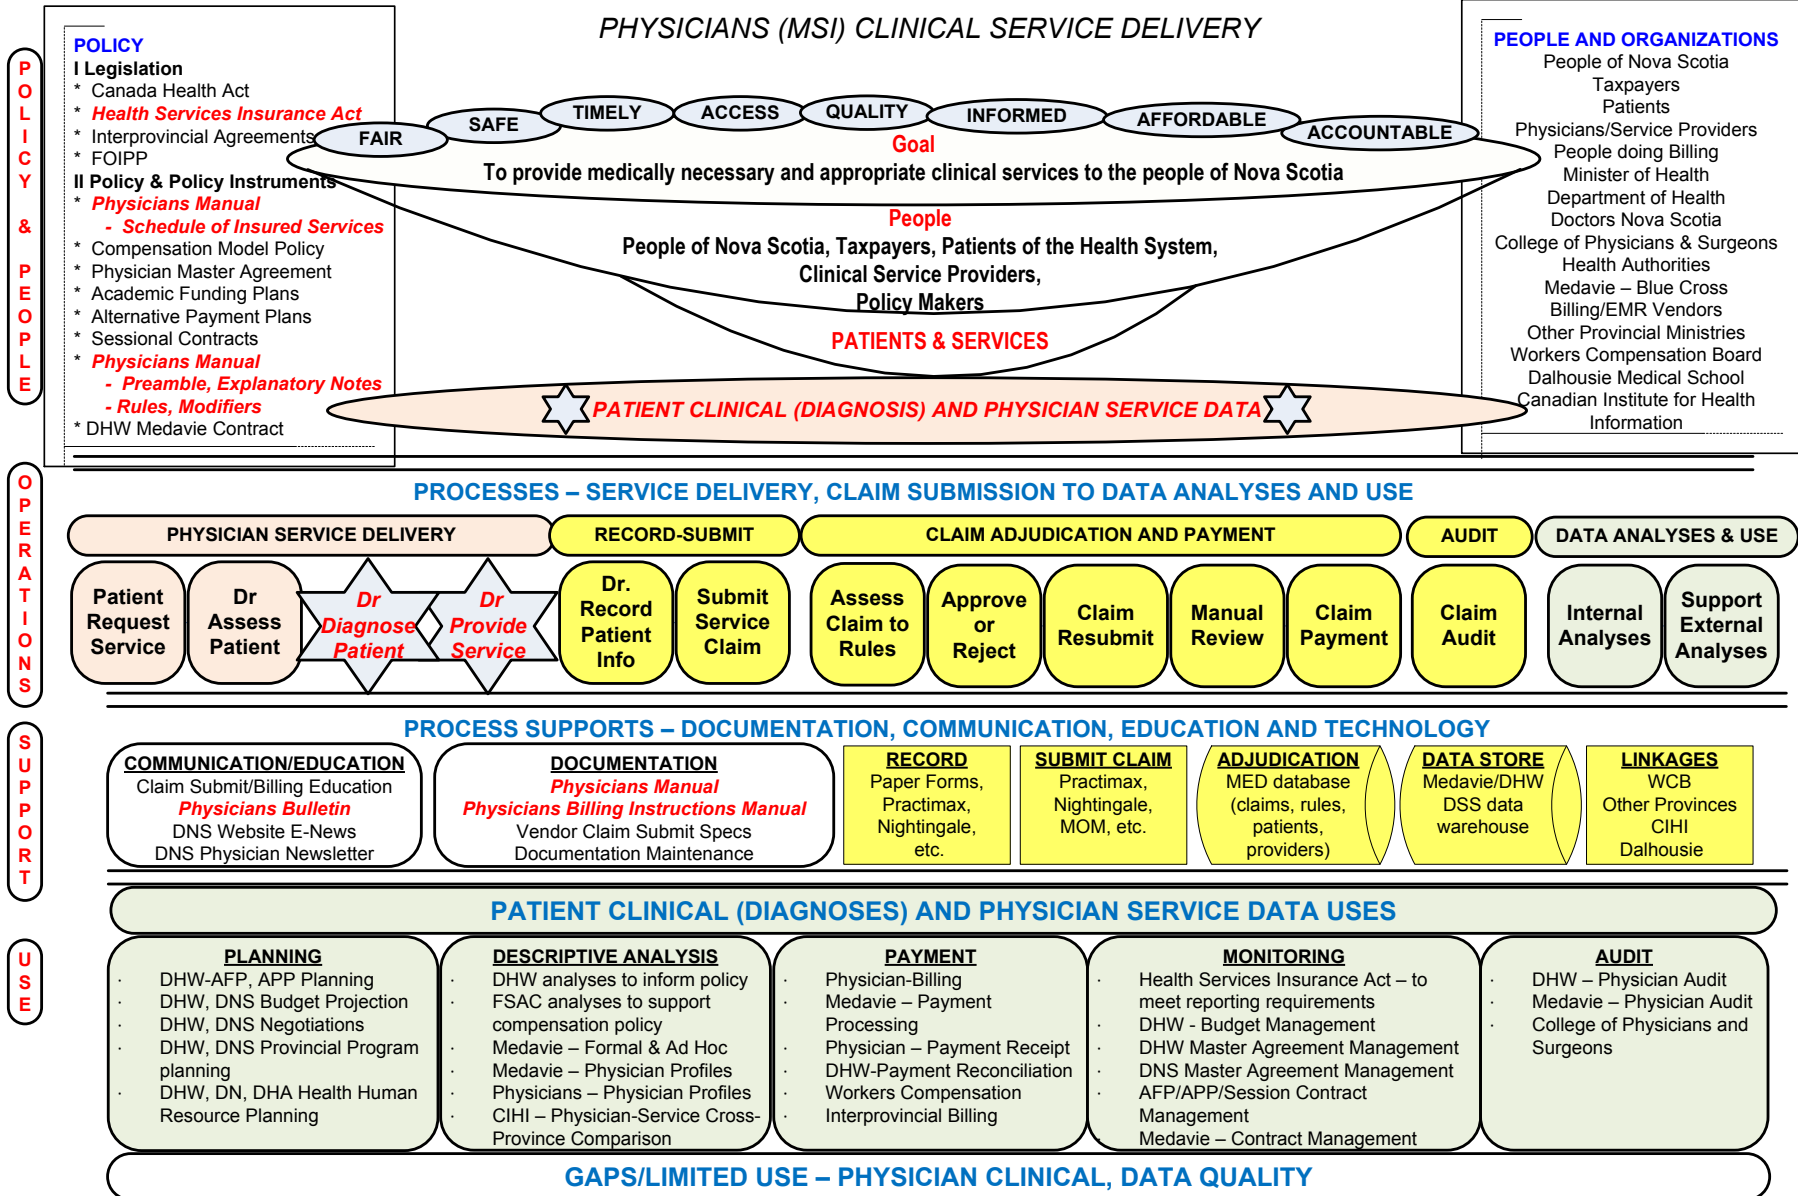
POLICY & PEOPLE

POLICY
I Legislation
* Canada Health Act
* Health Services Insurance Act
* Interprovincial Agreements
* FOIPP
II Policy & Policy Instruments
* Physicians Manual
- Schedule of Insured Services
* Compensation Model Policy
* Physician Master Agreement
* Academic Funding Plans
* Alternative Payment Plans
* Sessional Contracts
* Physicians Manual
- Preamble, Explanatory Notes
- Rules, Modifiers
* DHW Medavie Contract

PHYSICIANS (MSI) CLINICAL SERVICE DELIVERY

FAIR SAFE TIMELY ACCESS QUALITY INFORMED AFFORDABLE ACCOUNTABLE

Goal
To provide medically necessary and appropriate clinical services to the people of Nova Scotia

People
People of Nova Scotia, Taxpayers, Patients of the Health System, Clinical Service Providers, Policy Makers

PATIENTS & SERVICES

PATIENT CLINICAL (DIAGNOSIS) AND PHYSICIAN SERVICE DATA

PEOPLE AND ORGANIZATIONS
People of Nova Scotia
Taxpayers
Patients
Physicians/Service Providers
People doing Billing
Minister of Health
Department of Health
Doctors Nova Scotia
College of Physicians & Surgeons
Health Authorities
Medavie – Blue Cross
Billing/EMR Vendors
Other Provincial Ministries
Workers Compensation Board
Dalhousie Medical School
Canadian Institute for Health Information

OPERATIONS

PROCESSES – SERVICE DELIVERY, CLAIM SUBMISSION TO DATA ANALYSES AND USE

PHYSICIAN SERVICE DELIVERY | RECORD-SUBMIT | CLAIM ADJUDICATION AND PAYMENT | AUDIT | DATA ANALYSES & USE

Patient Request Service
Dr Assess Patient
Dr Diagnose Patient
Dr Provide Service
Dr. Record Patient Info
Submit Service Claim
Assess Claim to Rules
Approve or Reject
Claim Resubmit
Manual Review
Claim Payment
Claim Audit
Internal Analyses
Support External Analyses

SUPPORT

PROCESS SUPPORTS – DOCUMENTATION, COMMUNICATION, EDUCATION AND TECHNOLOGY

COMMUNICATION/EDUCATION
Claim Submit/Billing Education
Physicians Bulletin
DNS Website E-News
DNS Physician Newsletter

DOCUMENTATION
Physicians Manual
Physicians Billing Instructions Manual
Vendor Claim Submit Specs
Documentation Maintenance

RECORD
Paper Forms, Practimax, Nightingale, etc.

SUBMIT CLAIM
Practimax, Nightingale, MOM, etc.

ADJUDICATION
MED database (claims, rules, patients, providers)

DATA STORE
Medavie/DHW DSS data warehouse

LINKAGES
WCB
Other Provinces
CIHI
Dalhousie

USE

PATIENT CLINICAL (DIAGNOSES) AND PHYSICIAN SERVICE DATA USES

PLANNING
· DHW-AFP, APP Planning
· DHW, DNS Budget Projection
· DHW, DNS Negotiations
· DHW, DNS Provincial Program planning
· DHW, DN, DHA Health Human Resource Planning

DESCRIPTIVE ANALYSIS
· DHW analyses to inform policy
· FSAC analyses to support compensation policy
· Medavie – Formal & Ad Hoc
· Medavie – Physician Profiles
· Physicians – Physician Profiles
· CIHI – Physician-Service Cross-Province Comparison

PAYMENT
· Physician-Billing
· Medavie – Payment Processing
· Physician – Payment Receipt
· DHW-Payment Reconciliation
· Workers Compensation
· Interprovincial Billing

MONITORING
· Health Services Insurance Act – to meet reporting requirements
· DHW - Budget Management
· DHW Master Agreement Management
· DNS Master Agreement Management
· AFP/APP/Session Contract Management
· Medavie – Contract Management

AUDIT
· DHW – Physician Audit
· Medavie – Physician Audit
· College of Physicians and Surgeons

GAPS/LIMITED USE – PHYSICIAN CLINICAL, DATA QUALITY